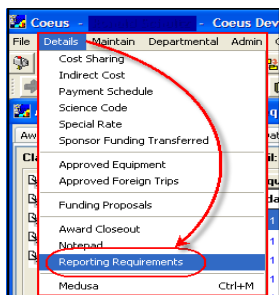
Coeus Coeus Dev

File Details Maintain Departmental Admin

Cost Sharing
Indirect Cost
Payment Schedule
Science Code
Special Rate
Sponsor Funding Transferred

Approved Equipment
Approved Foreign Trips

Funding Proposals

Award Closeout
Notepad
Reporting Requirements

Medusa Ctrl+M

Aw
Cl
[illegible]